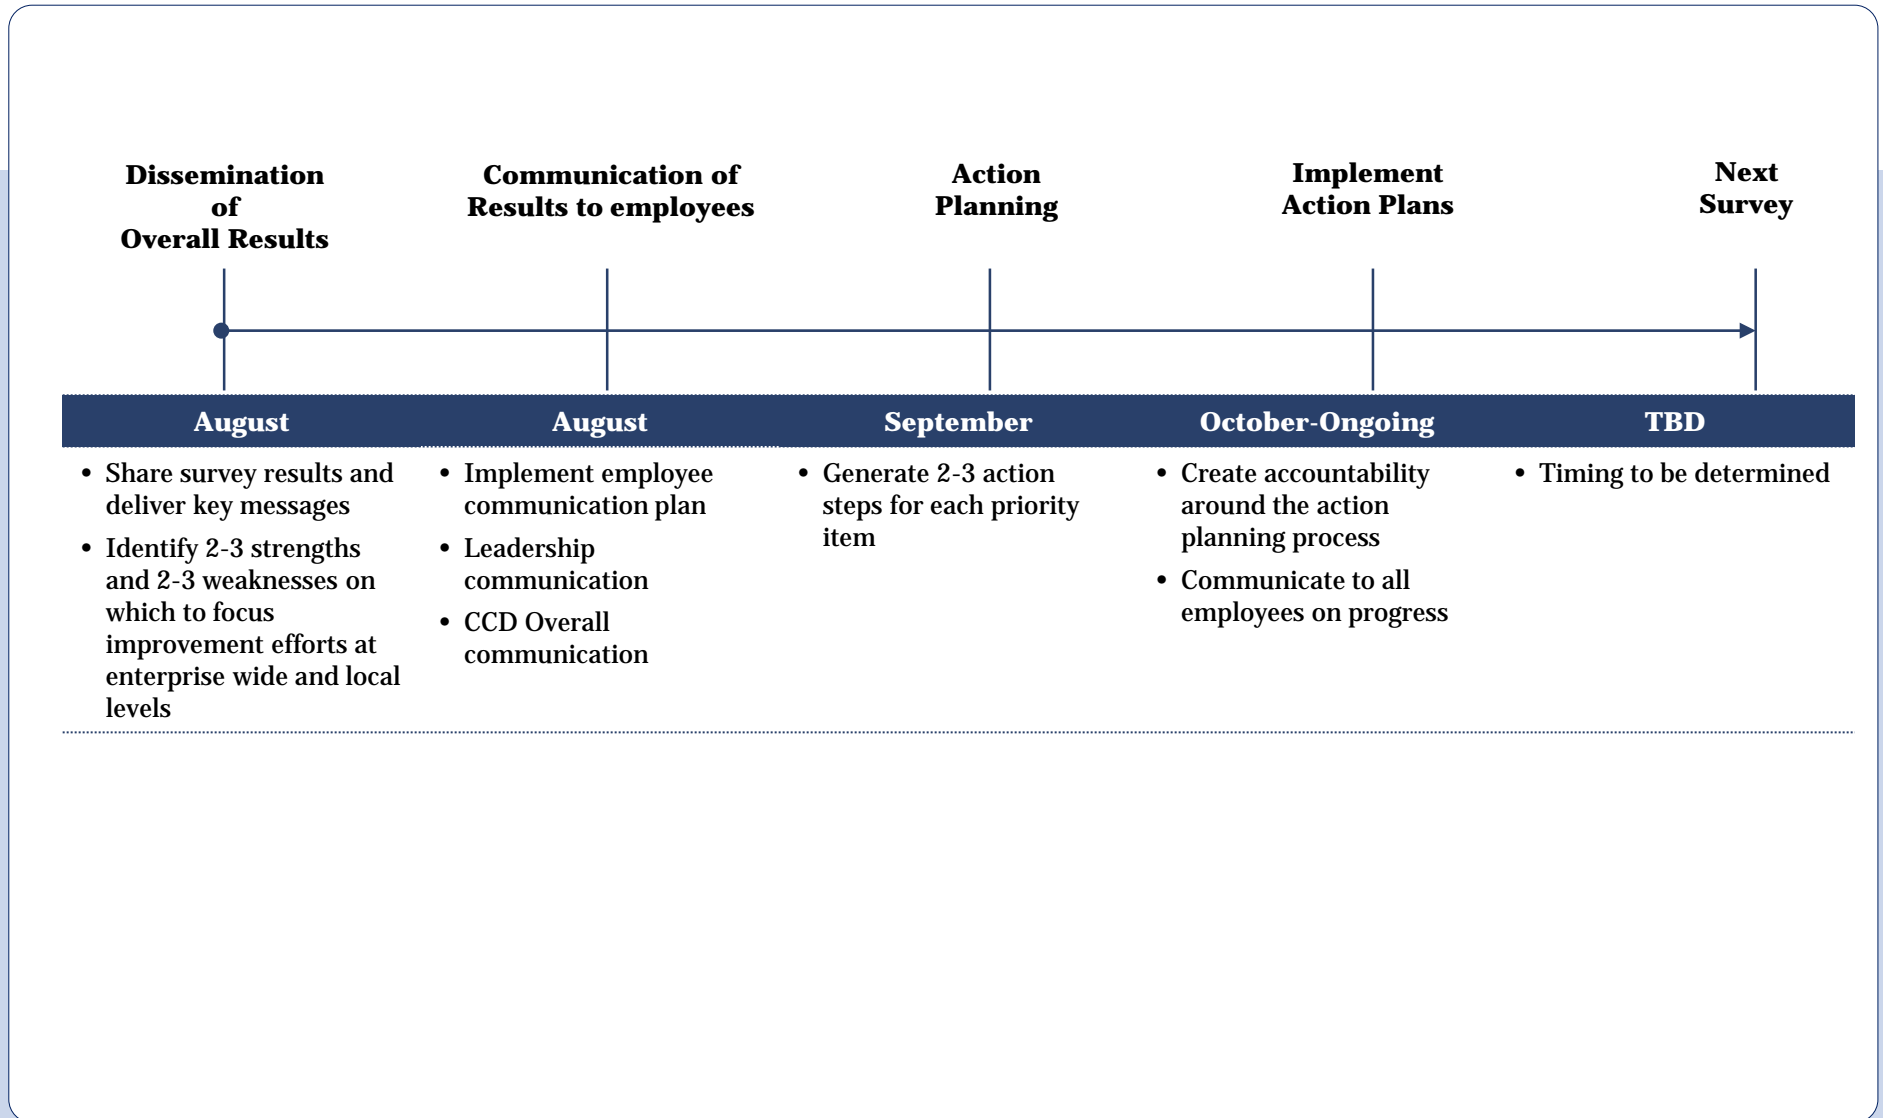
Dissemination of Overall Results

Communication of Results to employees

Action Planning

Implement Action Plans

Next Survey

| August | August | September | October-Ongoing | TBD |
|---|---|---|---|---|
| • Share survey results and deliver key messages • Identify 2-3 strengths and 2-3 weaknesses on which to focus improvement efforts at enterprise wide and local levels | • Implement employee communication plan • Leadership communication • CCD Overall communication | • Generate 2-3 action steps for each priority item | • Create accountability around the action planning process • Communicate to all employees on progress | • Timing to be determined |